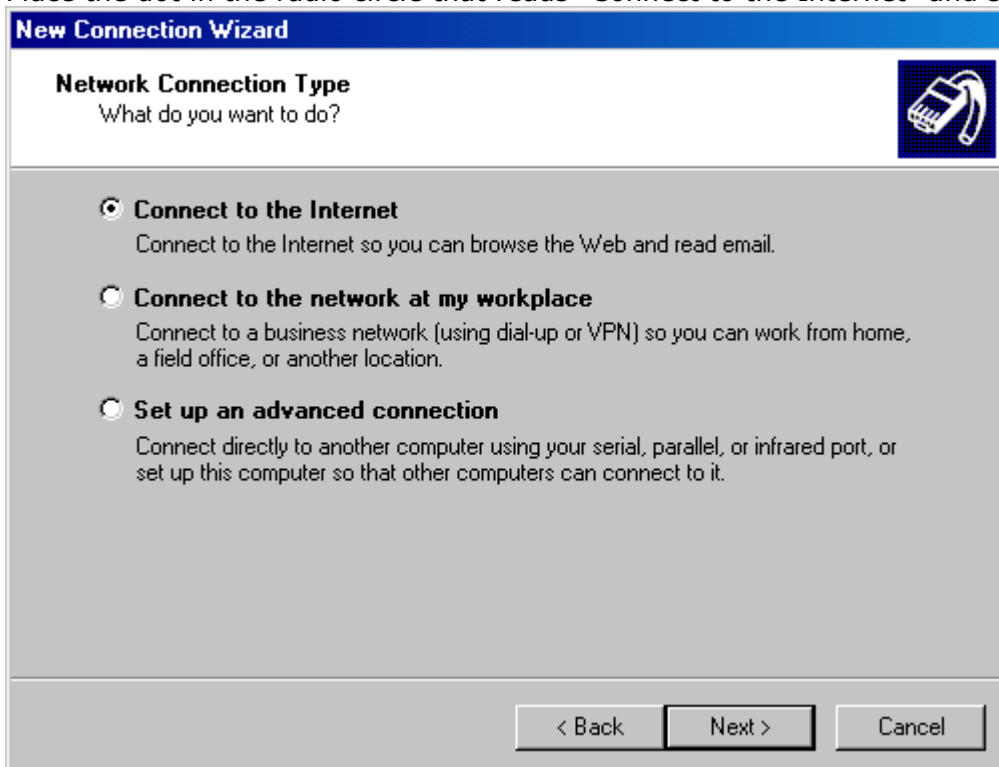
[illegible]

New Connection Wizard

Network Connection Type
What do you want to do?

Connect to the Internet
Connect to the Internet so you can browse the Web and read email.

Connect to the network at my workplace
Connect to a business network (using dial-up or VPN) so you can work from home, a field office, or another location.

Set up an advanced connection
Connect directly to another computer using your serial, parallel, or infrared port, or set up this computer so that other computers can connect to it.

< Back
Next >
Cancel